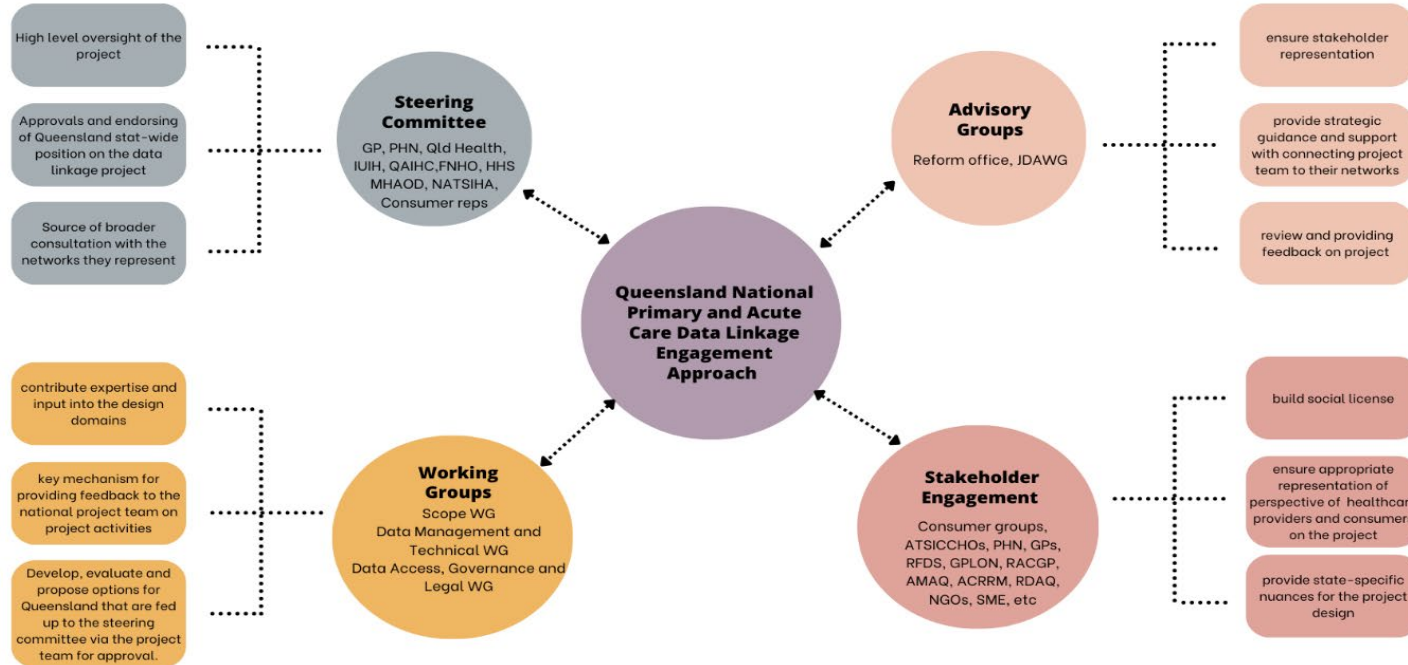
High level oversight of the project

Approvals and endorsing of Queensland stat-wide position on the data linkage project

Source of broader consultation with the networks they represent

Steering Committee
GP, PHN, Qld Health, IUIH, QAIHC,FNHO, HHS MHAOD, NATSIHA, Consumer reps

Advisory Groups
Reform office, JDAWG

ensure stakeholder representation

provide strategic guidance and support with connecting project team to their networks

review and providing feedback on project

Queensland National Primary and Acute Care Data Linkage Engagement Approach

contribute expertise and input into the design domains

key mechanism for providing feedback to the national project team on project activities

Develop, evaluate and propose options for Queensland that are fed up to the steering committee via the project team for approval.

Working Groups
Scope WG
Data Management and Technical WG
Data Access, Governance and Legal WG

Stakeholder Engagement
Consumer groups, ATSICCHOs, PHN, GPs, RFDS, GPLON, RACGP, AMAQ, ACRRM, RDAQ, NGOs, SME, etc

build social license

ensure appropriate representation of perspective of healthcar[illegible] providers and consume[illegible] on the project

provide state-specific nuances for the project design